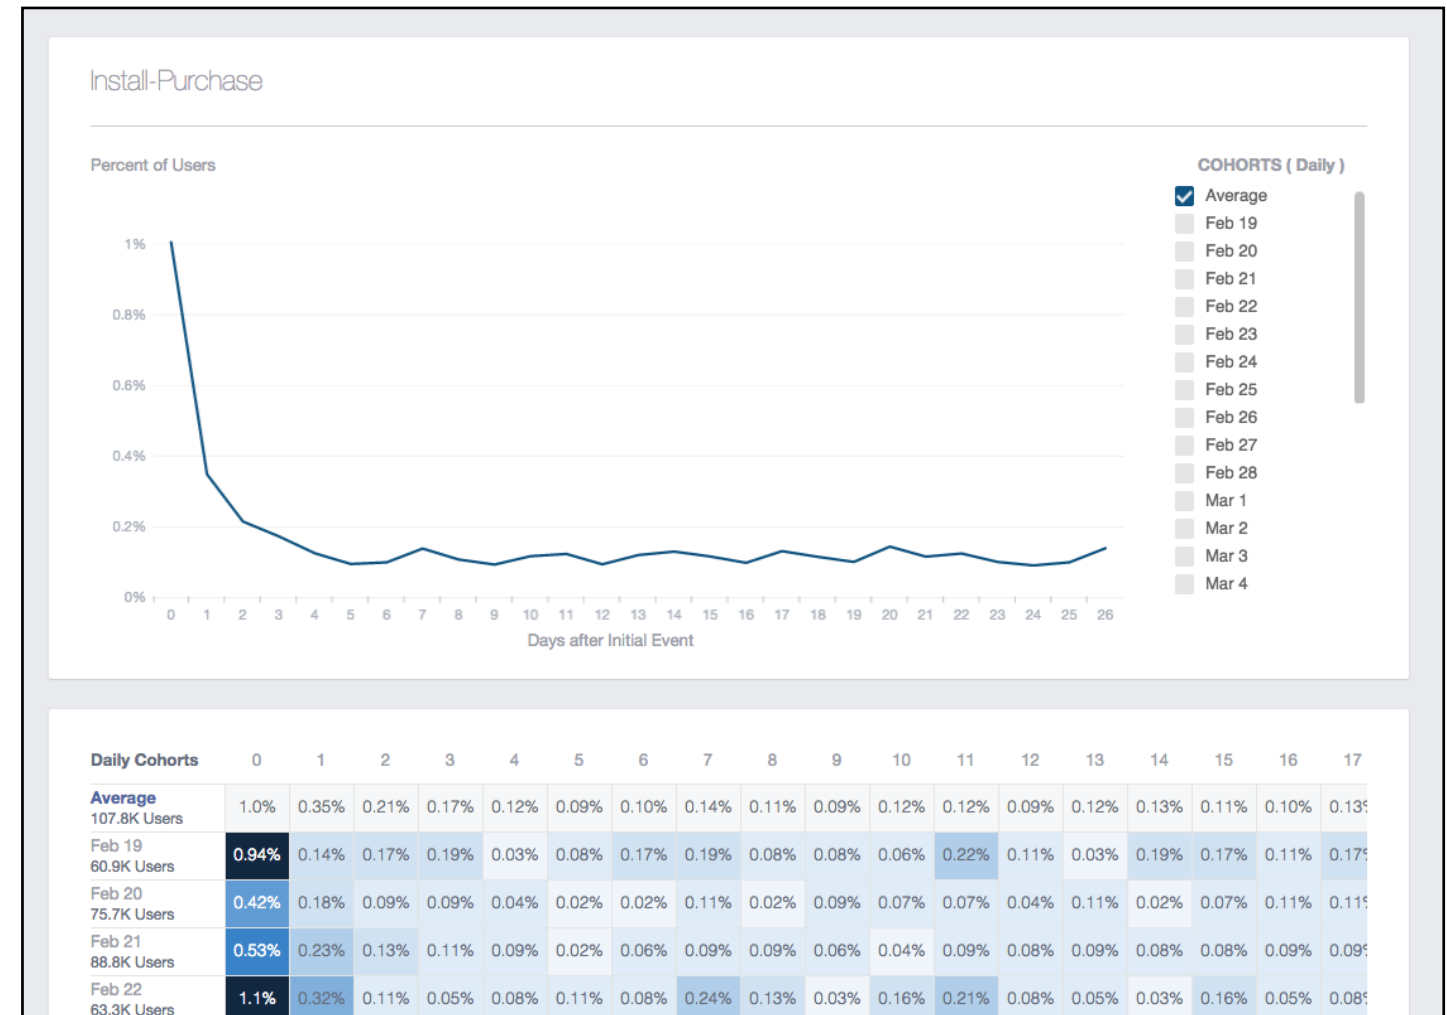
Install-Purchase

Percent of Users

1%
0.8%
0.6%
0.4%
0.2%
0%

0 1 2 3 4 5 6 7 8 9 10 11 12 13 14 15 16 17 18 19 20 21 22 23 24 25 26

Days after Initial Event

COHORTS ( Daily )

Average
Feb 19
Feb 20
Feb 21
Feb 22
Feb 23
Feb 24
Feb 25
Feb 26
Feb 27
Feb 28
Mar 1
Mar 2
Mar 3
Mar 4

| Daily Cohorts | 0 | 1 | 2 | 3 | 4 | 5 | 6 | 7 | 8 | 9 | 10 | 11 | 12 | 13 | 14 | 15 | 16 | 17 |
|---|---|---|---|---|---|---|---|---|---|---|---|---|---|---|---|---|---|---|
| Average 107.8K Users | 1.0% | 0.35% | 0.21% | 0.17% | 0.12% | 0.09% | 0.10% | 0.14% | 0.11% | 0.09% | 0.12% | 0.12% | 0.09% | 0.12% | 0.13% | 0.11% | 0.10% | 0.13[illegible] |
| Feb 19 60.9K Users | 0.94% | 0.14% | 0.17% | 0.19% | 0.03% | 0.08% | 0.17% | 0.19% | 0.08% | 0.08% | 0.06% | 0.22% | 0.11% | 0.03% | 0.19% | 0.17% | 0.11% | 0.17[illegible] |
| Feb 20 75.7K Users | 0.42% | 0.18% | 0.09% | 0.09% | 0.04% | 0.02% | 0.02% | 0.11% | 0.02% | 0.09% | 0.07% | 0.07% | 0.04% | 0.11% | 0.02% | 0.07% | 0.11% | 0.11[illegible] |
| Feb 21 88.8K Users | 0.53% | 0.23% | 0.13% | 0.11% | 0.09% | 0.02% | 0.06% | 0.09% | 0.09% | 0.06% | 0.04% | 0.09% | 0.08% | 0.09% | 0.08% | 0.08% | 0.09% | 0.09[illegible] |
| Feb 22 63.3K Users | 1.1% | 0.32% | 0.11% | 0.05% | 0.08% | 0.11% | 0.08% | 0.24% | 0.13% | 0.03% | 0.16% | 0.21% | 0.08% | 0.05% | 0.03% | 0.16% | 0.05% | 0.08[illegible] |